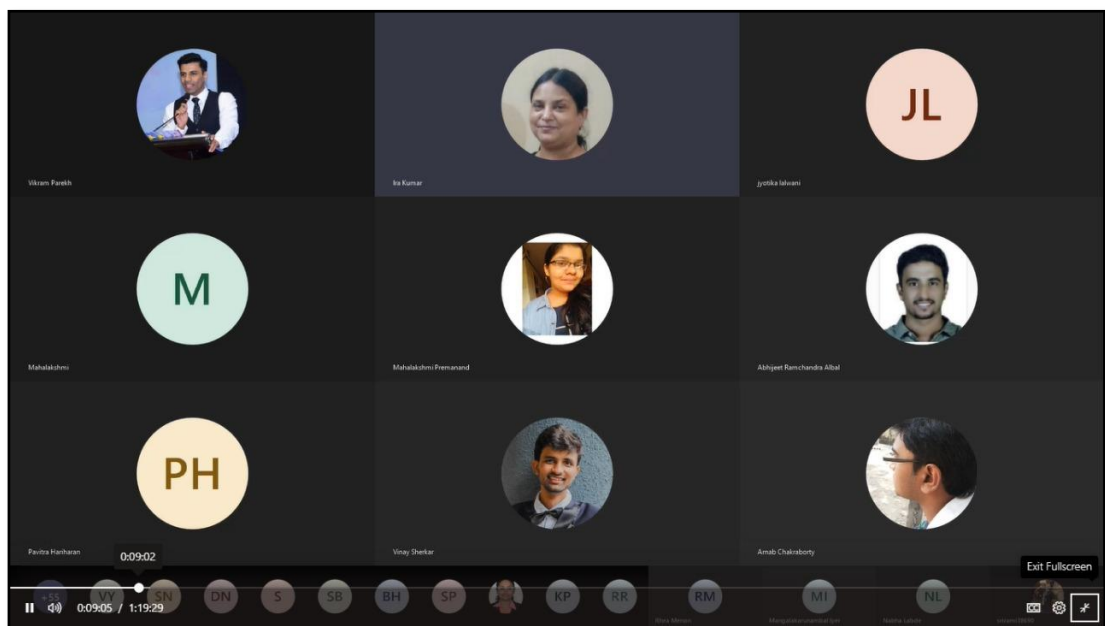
Vikram Parekh

Ira Kumar

JL

jyotika lalwani

M

Mahalakshmi

Mahalakshmi Premanand

Abhijeet Ramchandra Albal

PH

Pavitra Hariharan

Vinay Sherkar

Arnab Chakraborty

0:09:02

Exit Fullscreen

+55 VY SN DN S SB BH SP KP RR RM MI NL

0:09:05 / 1:19:29